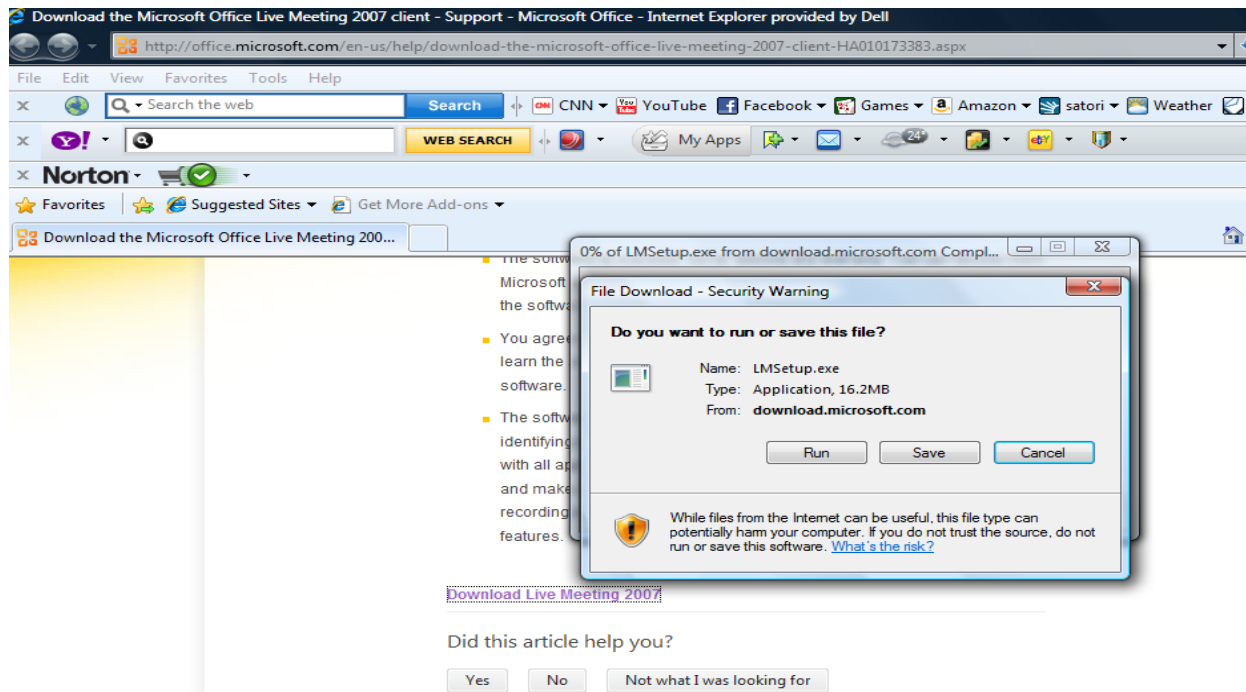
Download the Microsoft Office Live Meeting 2007 client - Support - Microsoft Office - Internet Explorer provided by Dell

http://office.microsoft.com/en-us/help/download-the-microsoft-office-live-meeting-2007-client-HA010173383.aspx

File Edit View Favorites Tools Help

Search the web Search CNN YouTube Facebook Games Amazon satori Weather

WEB SEARCH My Apps 24°

Norton

Favorites Suggested Sites Get More Add-ons

Download the Microsoft Office Live Meeting 200...

The softw
Microsoft
the softw

You agre
learn the
software.

The softw
identifying
with all ap
and make
recording
features.

0% of LMSetup.exe from download.microsoft.com Compl...

File Download - Security Warning

Do you want to run or save this file?

Name: LMSetup.exe
Type: Application, 16.2MB
From: download.microsoft.com

Run Save Cancel

While files from the Internet can be useful, this file type can potentially harm your computer. If you do not trust the source, do not run or save this software. What's the risk?

Download Live Meeting 2007

Did this article help you?

Yes No Not what I was looking for